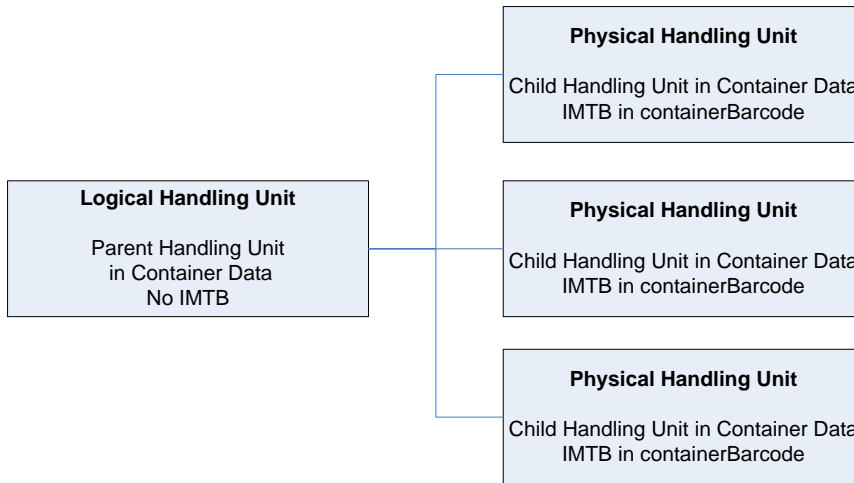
Logical Handling Unit

Parent Handling Unit
in Container Data
No IMTB

Physical Handling Unit

Child Handling Unit in Container Data
IMTB in containerBarcode

Physical Handling Unit

Child Handling Unit in Container Data
IMTB in containerBarcode

Physical Handling Unit

Child Handling Unit in Container Data
IMTB in containerBarcode